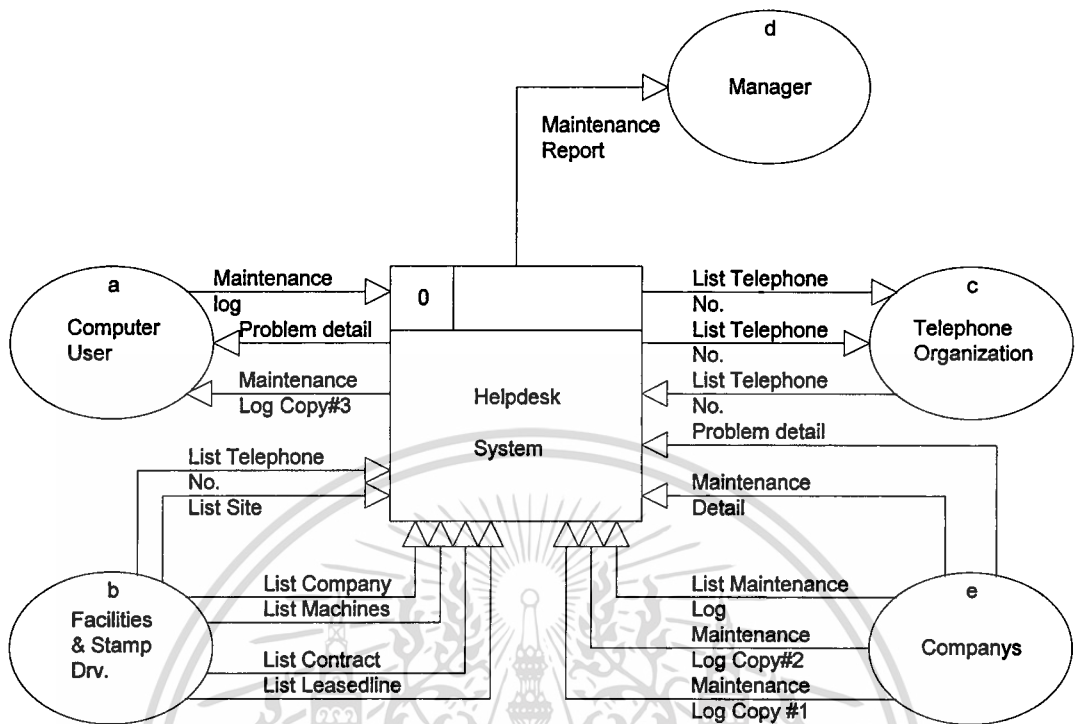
d

Manager

Maintenance Report

a

Computer User

Maintenance log

Problem detail

Maintenance Log Copy#3

0

Helpdesk

System

List Telephone No.

List Telephone No.

List Telephone No.

c

Telephone Organization

Problem detail

Maintenance Detail

List Telephone No.

List Site

b

Facilities & Stamp Drv.

List Company

List Machines

List Contract

List Leasedline

List Maintenance Log

Maintenance Log Copy#2

Maintenance Log Copy #1

e

Companys